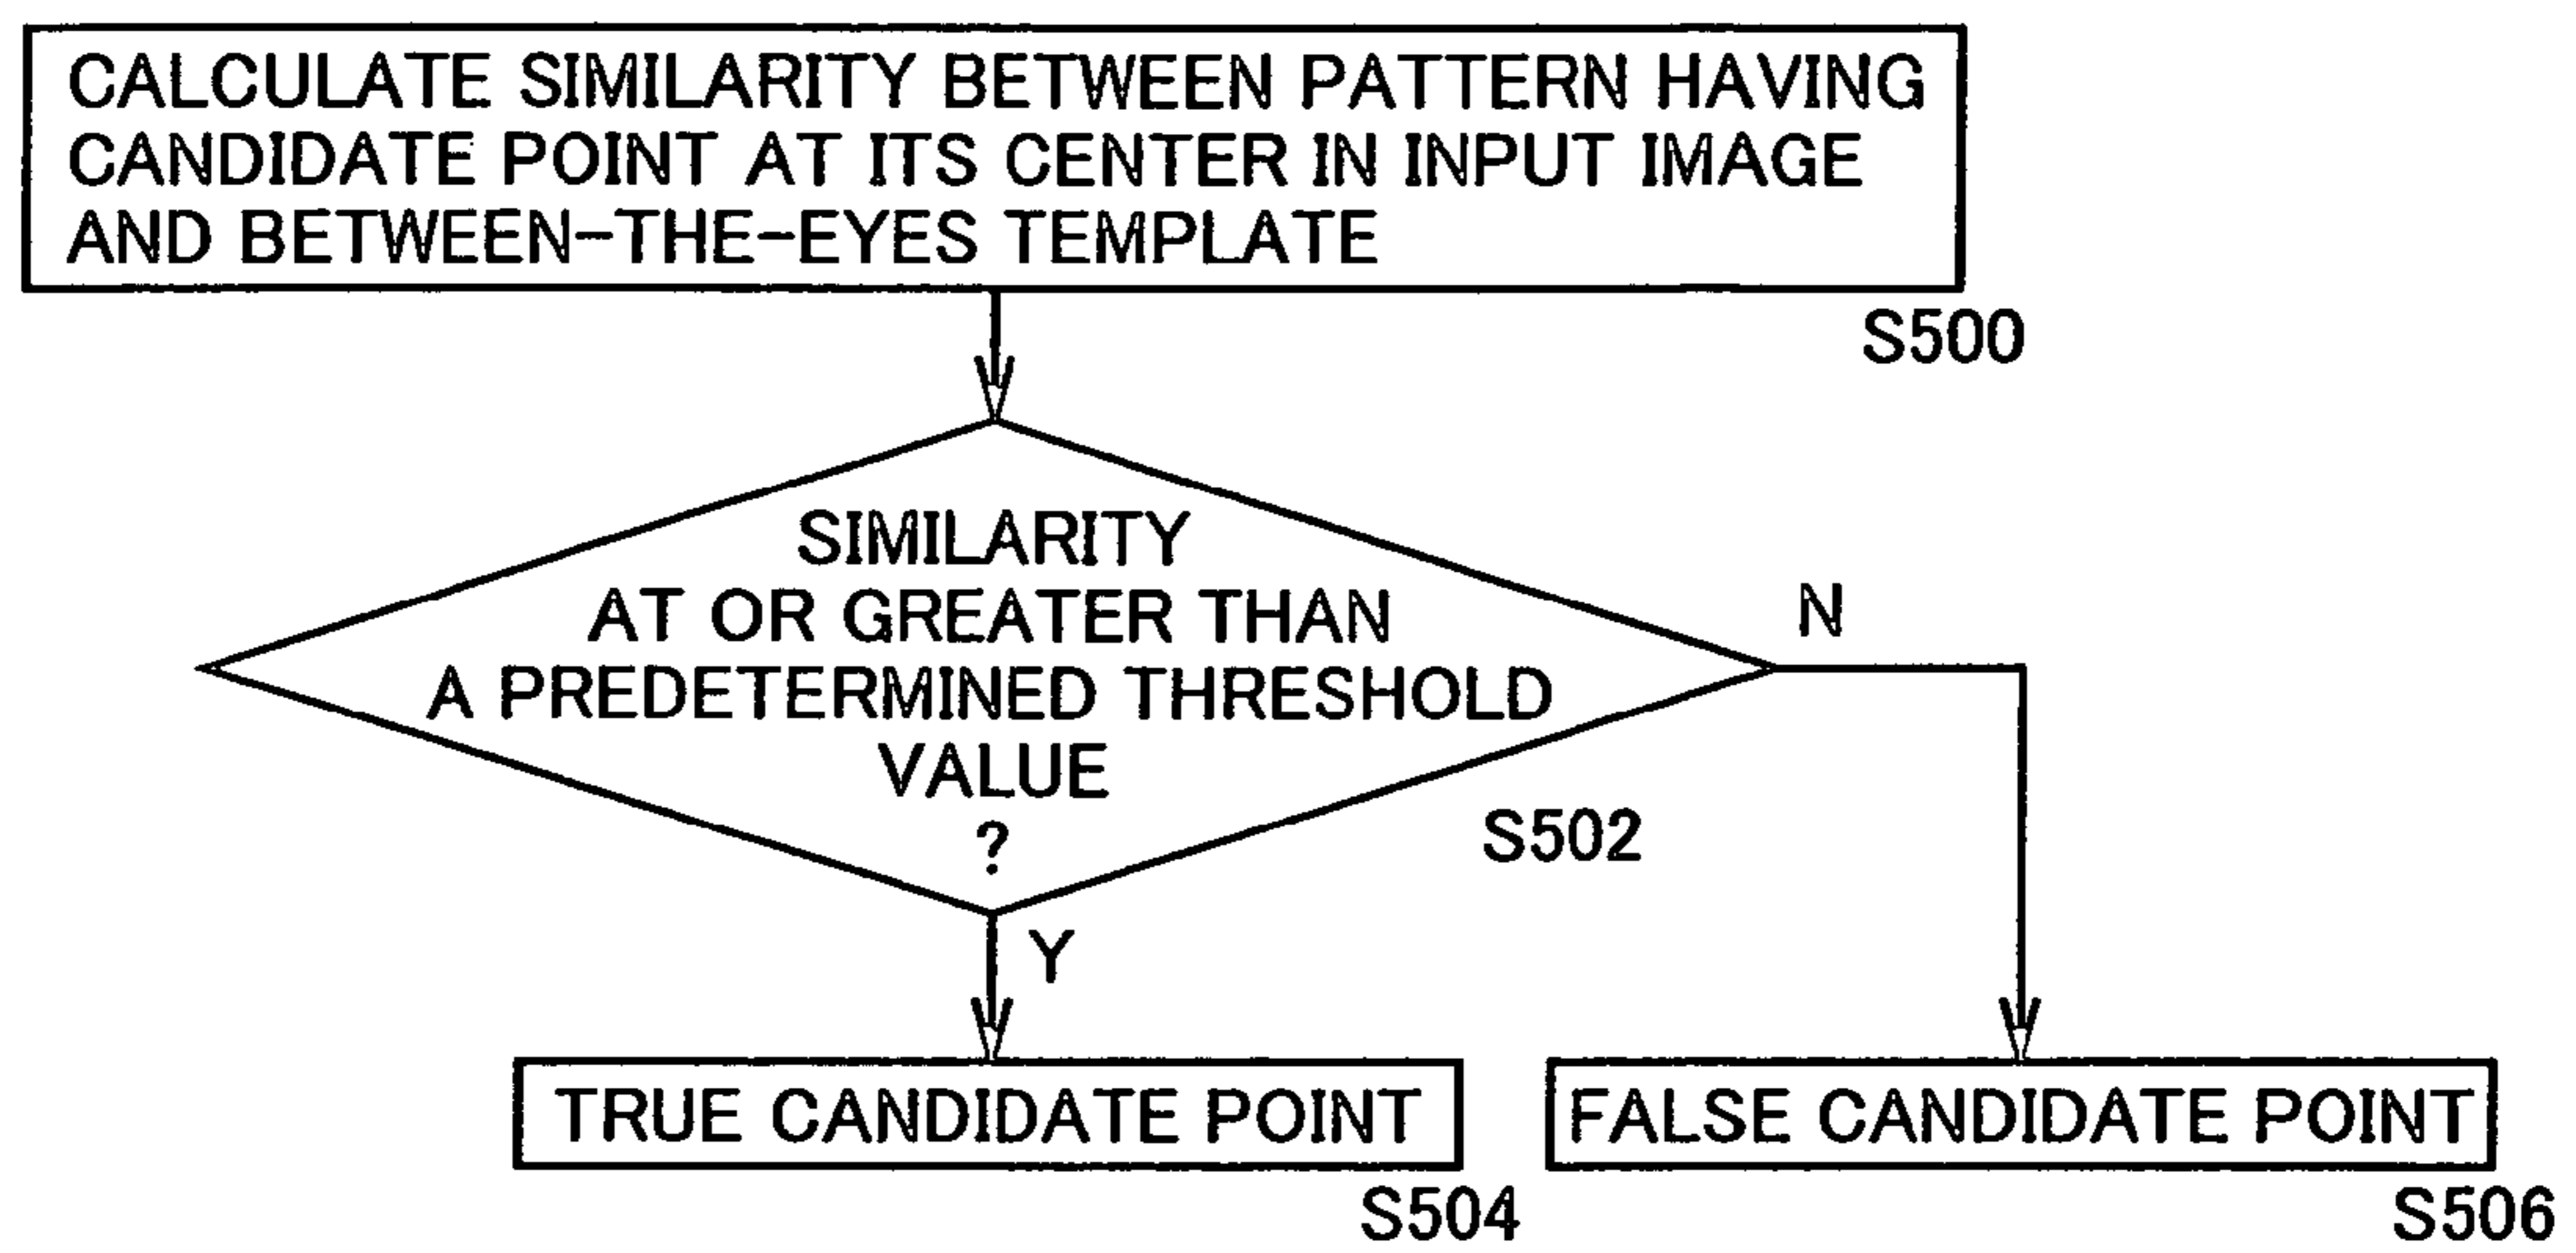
CALCULATE SIMILARITY BETWEEN PATTERN HAVING CANDIDATE POINT AT ITS CENTER IN INPUT IMAGE AND BETWEEN-THE-EYES TEMPLATE

S500

SIMILARITY AT OR GREATER THAN A PREDETERMINED THRESHOLD VALUE ?

S502

N

Y

TRUE CANDIDATE POINT

S504

FALSE CANDIDATE POINT

S506